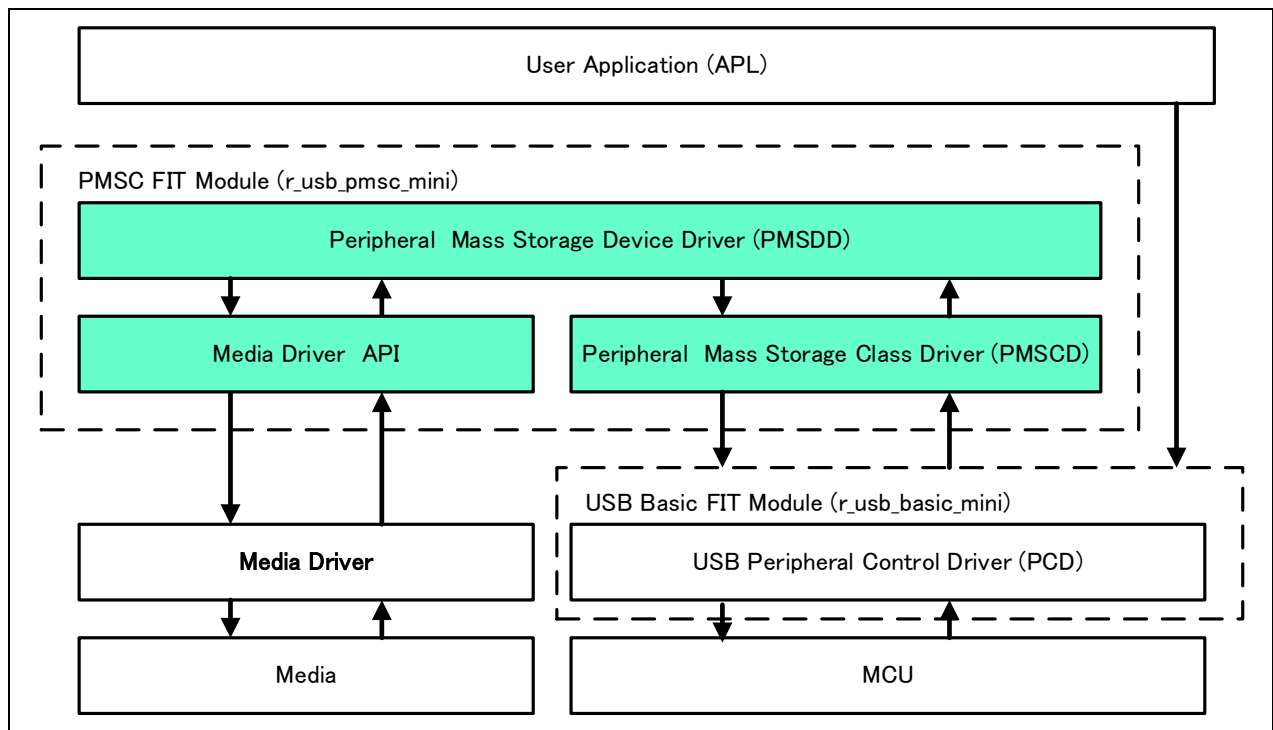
User Application (APL)

PMSC FIT Module (r_usb_pmsc_mini)

Peripheral Mass Storage Device Driver (PMSDD)

Media Driver API

Peripheral Mass Storage Class Driver (PMSCD)

USB Basic FIT Module (r_usb_basic_mini)

Media Driver

USB Peripheral Control Driver (PCD)

Media

MCU